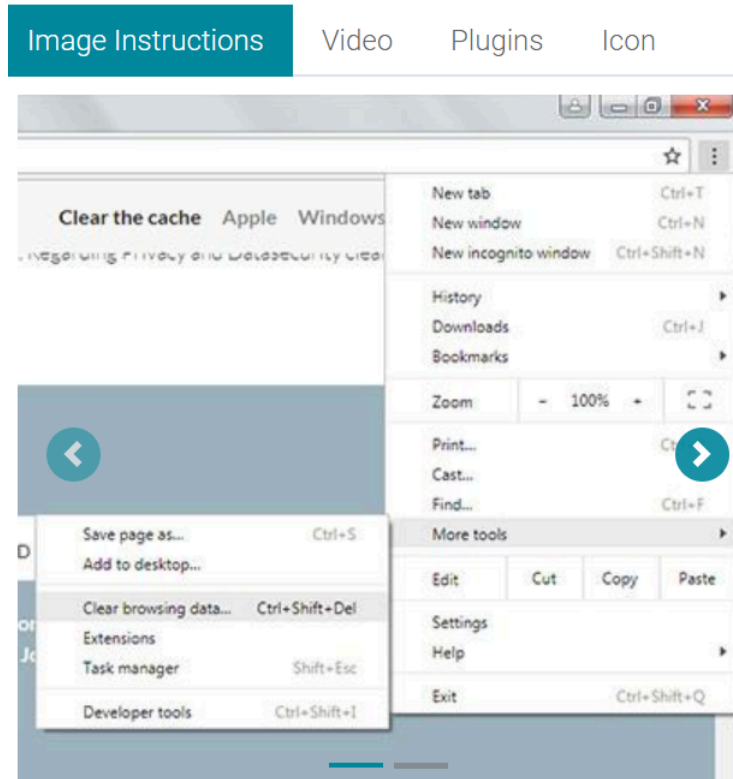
Image Instructions Video Plugins Icon

Clear the cache Apple Windows

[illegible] Regarding Privacy and Datasecurity clear

New tab Ctrl+T
New window Ctrl+N
New incognito window Ctrl+Shift+N

History
Downloads Ctrl+J
Bookmarks

Zoom - 100% +

Print... Ct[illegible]
Cast...
Find... Ctrl+F
More tools

Edit Cut Copy Paste

Settings
Help

Exit Ctrl+Shift+Q

Save page as... Ctrl+S
Add to desktop...

Clear browsing data... Ctrl+Shift+Del
Extensions
Task manager Shift+Esc

Developer tools Ctrl+Shift+I

D
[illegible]
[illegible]